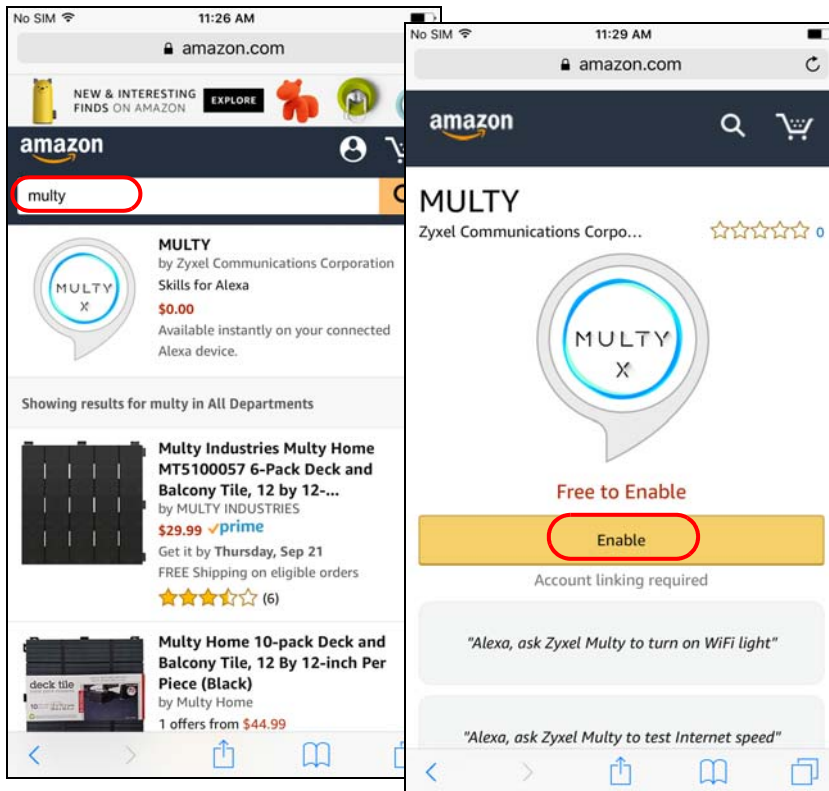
No SIM 11:26 AM

amazon.com

NEW & INTERESTING FINDS ON AMAZON EXPLORE

amazon

multy

MULTY
by Zyxel Communications Corporation
Skills for Alexa
$0.00
Available instantly on your connected Alexa device.

MULTY X

Showing results for multy in All Departments

Multy Industries Multy Home MT5100057 6-Pack Deck and Balcony Tile, 12 by 12-...
by MULTY INDUSTRIES
$29.99 ✓prime
Get it by Thursday, Sep 21
FREE Shipping on eligible orders
(6)

Multy Home 10-pack Deck and Balcony Tile, 12 By 12-inch Per Piece (Black)
by Multy Home
1 offers from $44.99

deck tile

No SIM 11:29 AM

amazon.com

amazon

MULTY
Zyxel Communications Corpo... 0

MULTY X

Free to Enable

Enable

Account linking required

"Alexa, ask Zyxel Multy to turn on WiFi light"

"Alexa, ask Zyxel Multy to test Internet speed"